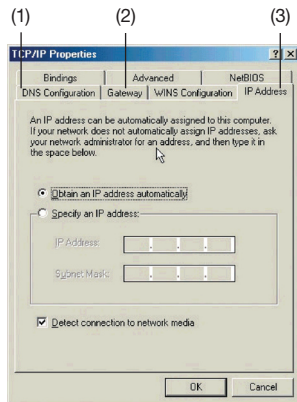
(1)
(2)
(3)

TCP/IP Properties ? ×

Bindings
Advanced
NetBIOS
DNS Configuration
Gateway
WINS Configuration
IP Address

An IP address can be automatically assigned to this computer. If your network does not automatically assign IP addresses, ask your network administrator for an address, and then type it in the space below.

Obtain an IP address automatically

Specify an IP address:

IP Address:

Subnet Mask:

Detect connection to network media

OK
Cancel